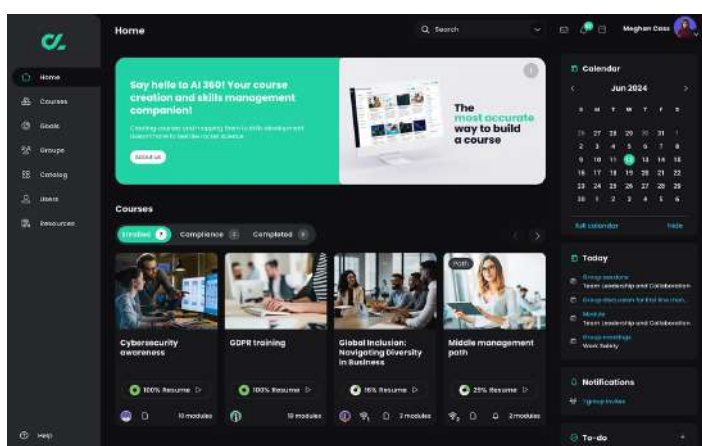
Home

Search

Meghan Cass

Home
Courses
Goals
Groups
Catalog
Users
Resources

Help

Say hello to AI 360! Your course creation and skills management companion!

Creating courses and mapping them to skills development doesn't have to feel like rocket science.

About us

The most accurate way to build a course

Calendar

Jun 2024

| S | M | T | W | T | F | S |
|---|---|---|---|---|---|---|
| 26 | 27 | 28 | 29 | 30 | 31 | 1 |
| 2 | 3 | 4 | 5 | 6 | 7 | 8 |
| 9 | 10 | 11 | 12 | 13 | 14 | 15 |
| 16 | 17 | 18 | 19 | 20 | 21 | 22 |
| 23 | 24 | 25 | 26 | 27 | 28 | 29 |
| 30 | 1 | 2 | 3 | 4 | 5 | 6 |

Full calendar
Hide

Courses

Enrolled 7
Compliance 2
Completed 4

Path

Cybersecurity awareness
100% Resume
10 modules

GDPR training
100% Resume
10 modules

Global Inclusion: Navigating Diversity in Business
16% Resume
2 modules

Middle management path
25% Resume
2 modules

Today

Group session
Team Leadership and Collaboration

Group discussion for first time man...

Module
Team Leadership and Collaboration

Group meetings
Work Safety

Notifications

1 group invites

To-do